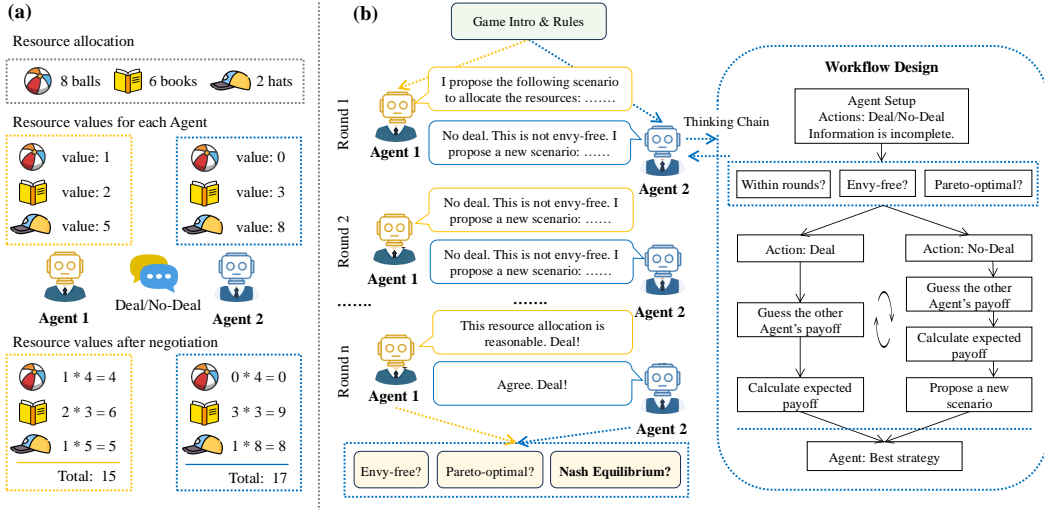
(a)

Resource allocation

8 balls 6 books 2 hats

Resource values for each Agent

value: 1
value: 2
value: 5

value: 0
value: 3
value: 8

Deal/No-Deal

Agent 1 Agent 2

Resource values after negotiation

$1 * 4 = 4$
$2 * 3 = 6$
$1 * 5 = 5$
Total: 15

$0 * 4 = 0$
$3 * 3 = 9$
$1 * 8 = 8$
Total: 17

(b)

Game Intro & Rules

Round 1

I propose the following scenario to allocate the resources: …….

Agent 1

No deal. This is not envy-free. I propose a new scenario: ……

Thinking Chain

Agent 2

Round 2

No deal. This is not envy-free. I propose a new scenario: ……

Agent 1

No deal. This is not envy-free. I propose a new scenario: ……

Agent 2

……. …….

Round n

This resource allocation is reasonable. Deal!

Agent 1

Agree. Deal!

Agent 2

Envy-free? Pareto-optimal? Nash Equilibrium?

Workflow Design

Agent Setup
Actions: Deal/No-Deal
Information is incomplete.

Within rounds? Envy-free? Pareto-optimal?

Action: Deal

Guess the other Agent's payoff

Calculate expected payoff

Action: No-Deal

Guess the other Agent's payoff

Calculate expected payoff

Propose a new scenario

Agent: Best strategy